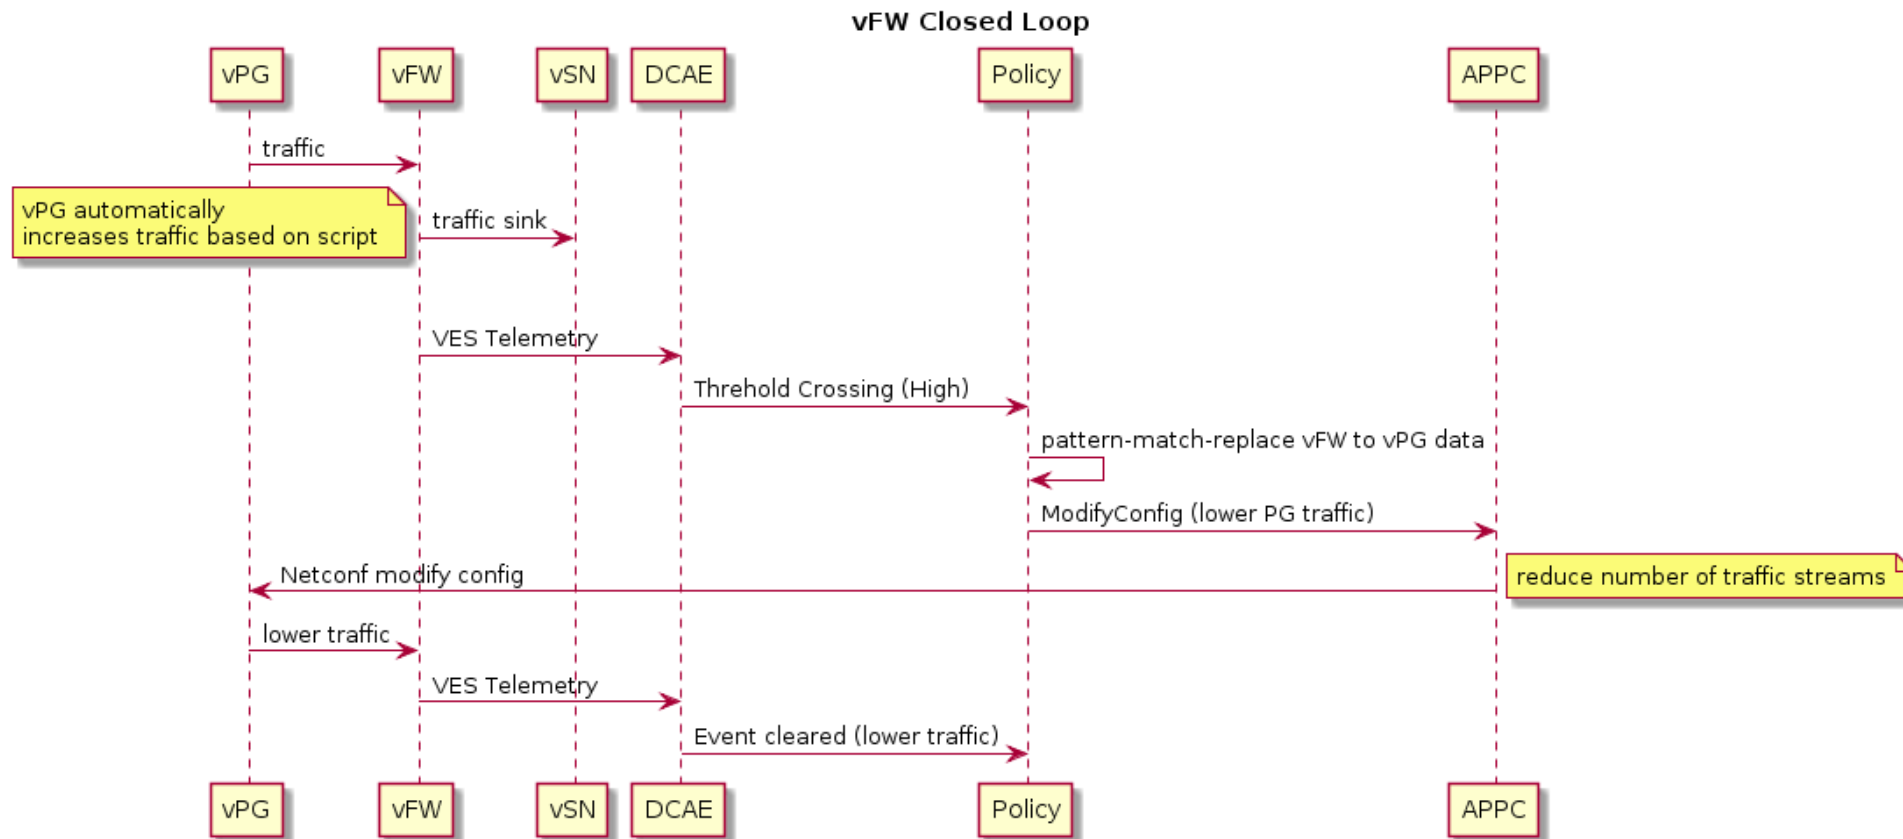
vFW Closed Loop

vPG
vFW
vSN
DCAE
Policy
APPC

traffic

vPG automatically
increases traffic based on script

traffic sink

VES Telemetry

Threhold Crossing (High)

pattern-match-replace vFW to vPG data

ModifyConfig (lower PG traffic)

Netconf modify config

reduce number of traffic streams

lower traffic

VES Telemetry

Event cleared (lower traffic)

vPG
vFW
vSN
DCAE
Policy
APPC